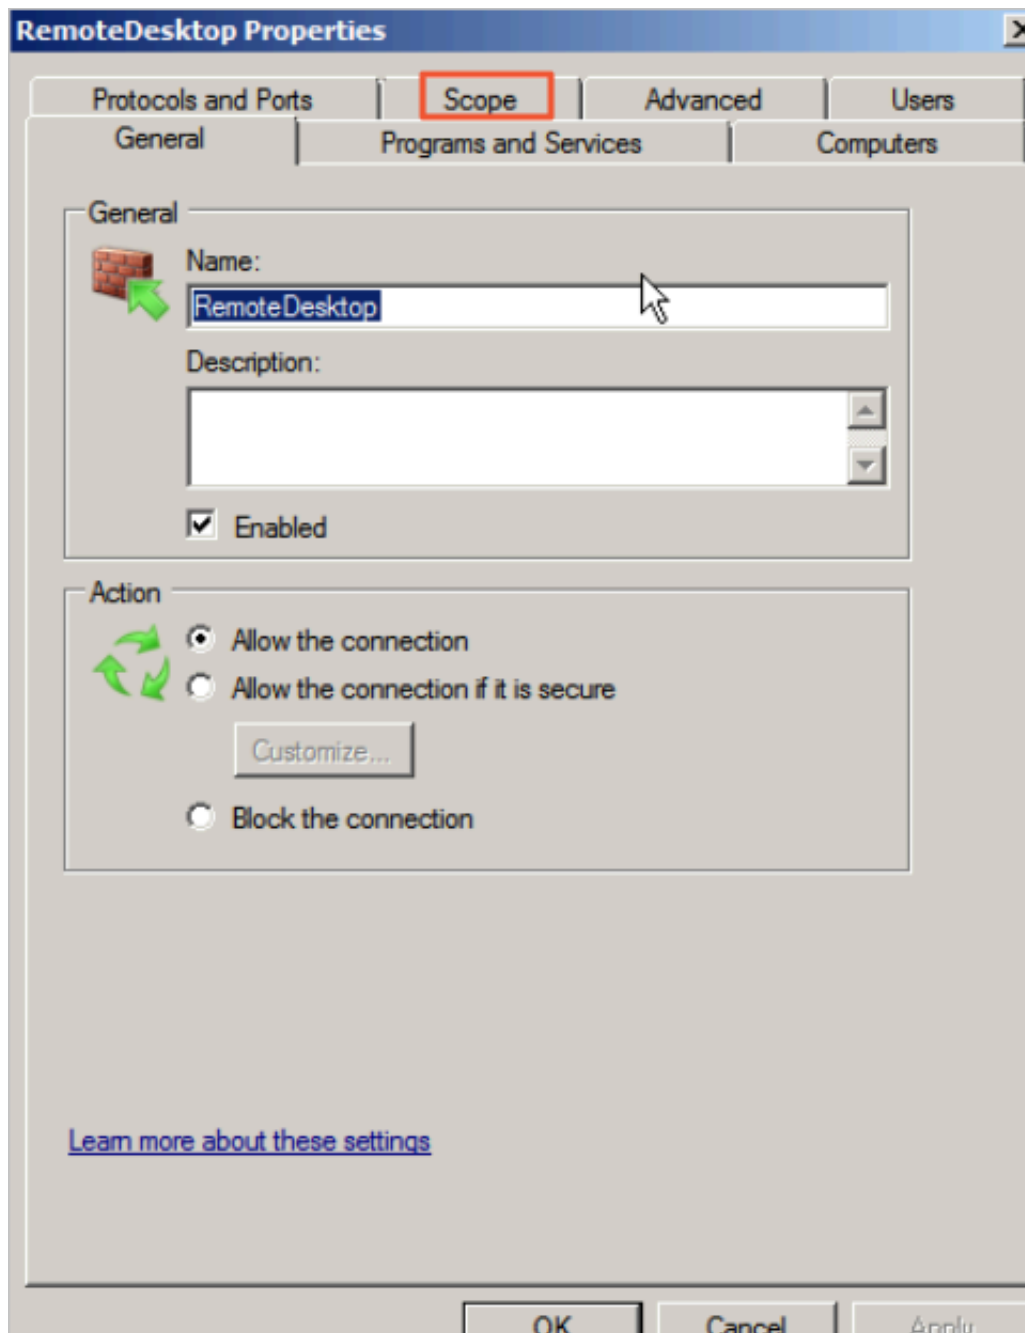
RemoteDesktop Properties

Protocols and Ports | Scope | Advanced | Users
General | Programs and Services | Computers

General

Name:

RemoteDesktop

Description:

Enabled

Action

Allow the connection

Allow the connection if it is secure

Customize...

Block the connection

Learn more about these settings

OK | Cancel | Apply